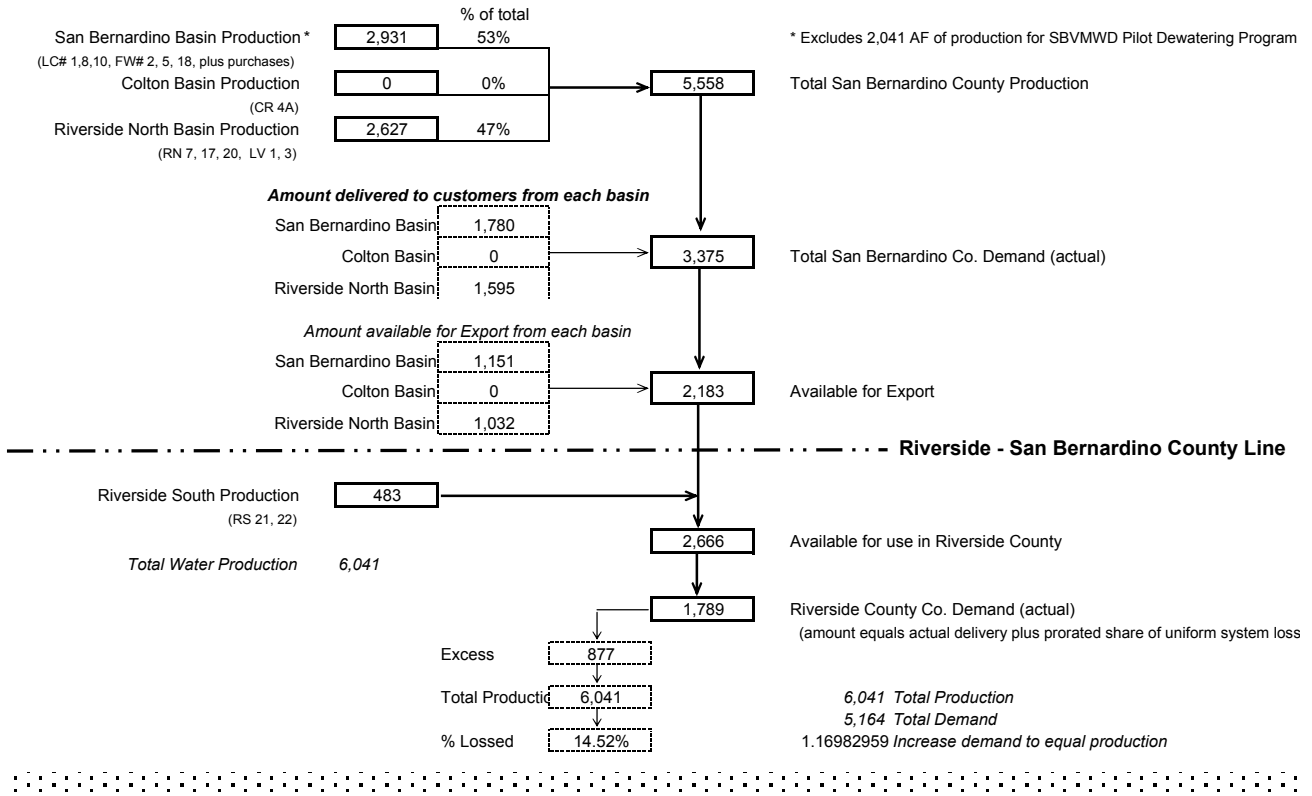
% of total

San Bernardino Basin Production * 2,931 53%

(LC# 1,8,10, FW# 2, 5, 18, plus purchases)

Colton Basin Production 0 0%

(CR 4A)

Riverside North Basin Production 2,627 47%

(RN 7, 17, 20, LV 1, 3)

* Excludes 2,041 AF of production for SBVMWD Pilot Dewatering Program

5,558 Total San Bernardino County Production

*Amount delivered to customers from each basin*

San Bernardino Basin 1,780

Colton Basin 0

Riverside North Basin 1,595

3,375 Total San Bernardino Co. Demand (actual)

*Amount available for Export from each basin*

San Bernardino Basin 1,151

Colton Basin 0

Riverside North Basin 1,032

2,183 Available for Export

Riverside - San Bernardino County Line

Riverside South Production 483

(RS 21, 22)

2,666 Available for use in Riverside County

*Total Water Production* *6,041*

1,789 Riverside County Co. Demand (actual)

(amount equals actual delivery plus prorated share of uniform system loss

Excess 877

Total Productio 6,041

% Lossed 14.52%

*6,041 Total Production*

*5,164 Total Demand*

1.16982959 *Increase demand to equal production*